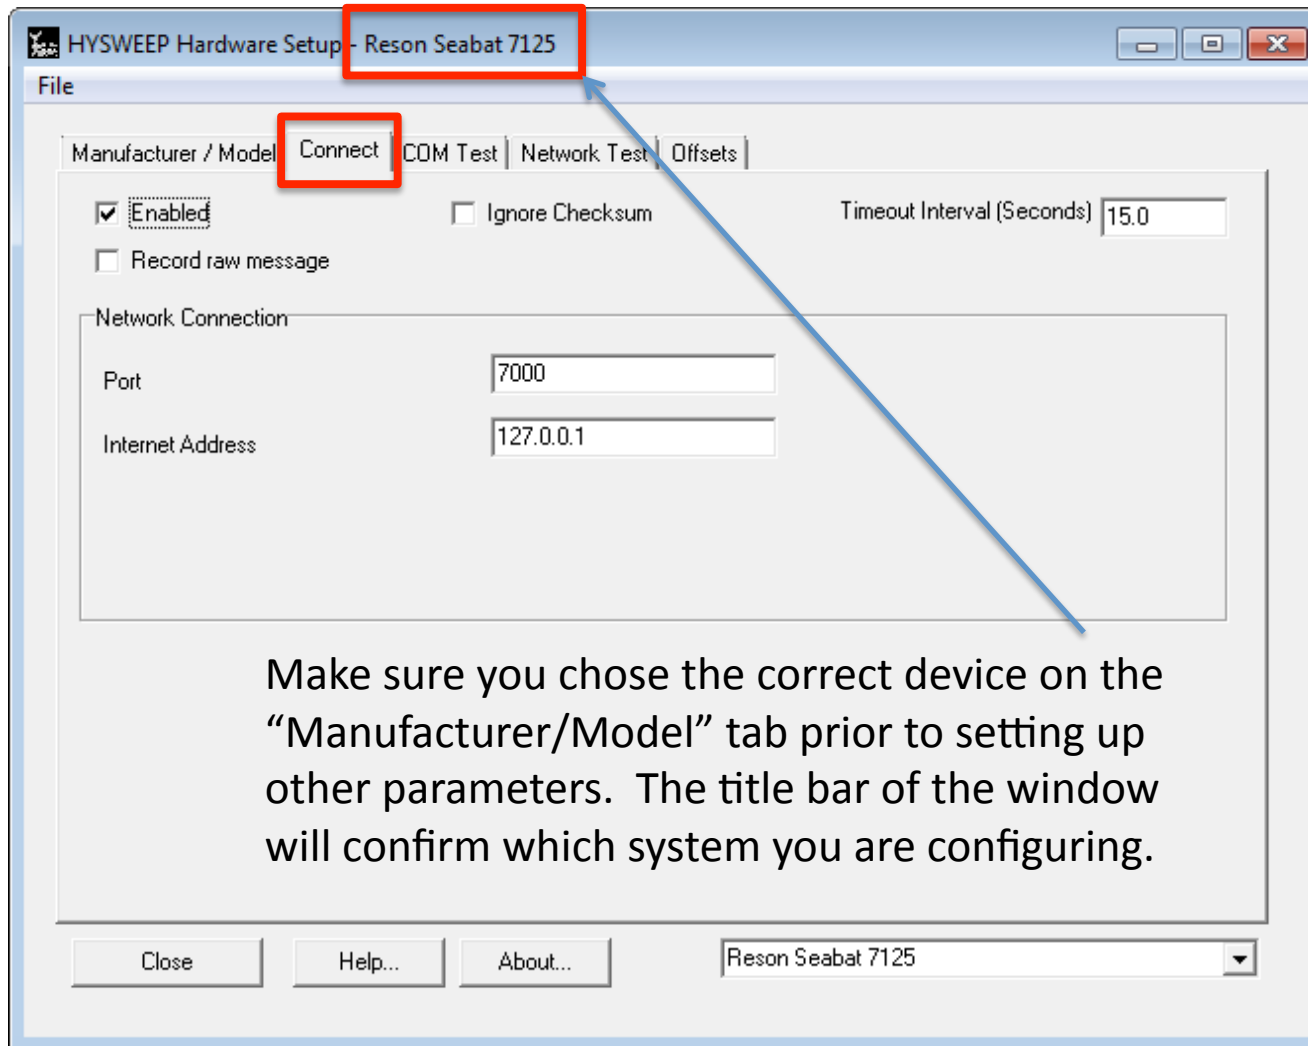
HYSWEEP Hardware Setup - Reson Seabat 7125

File

Manufacturer / Model | Connect | COM Test | Network Test | Offsets

Enabled

Ignore Checksum

Timeout Interval (Seconds) 15.0

Record raw message

Network Connection

Port 7000

Internet Address 127.0.0.1

Make sure you chose the correct device on the "Manufacturer/Model" tab prior to setting up other parameters. The title bar of the window will confirm which system you are configuring.

Close

Help...

About...

Reson Seabat 7125